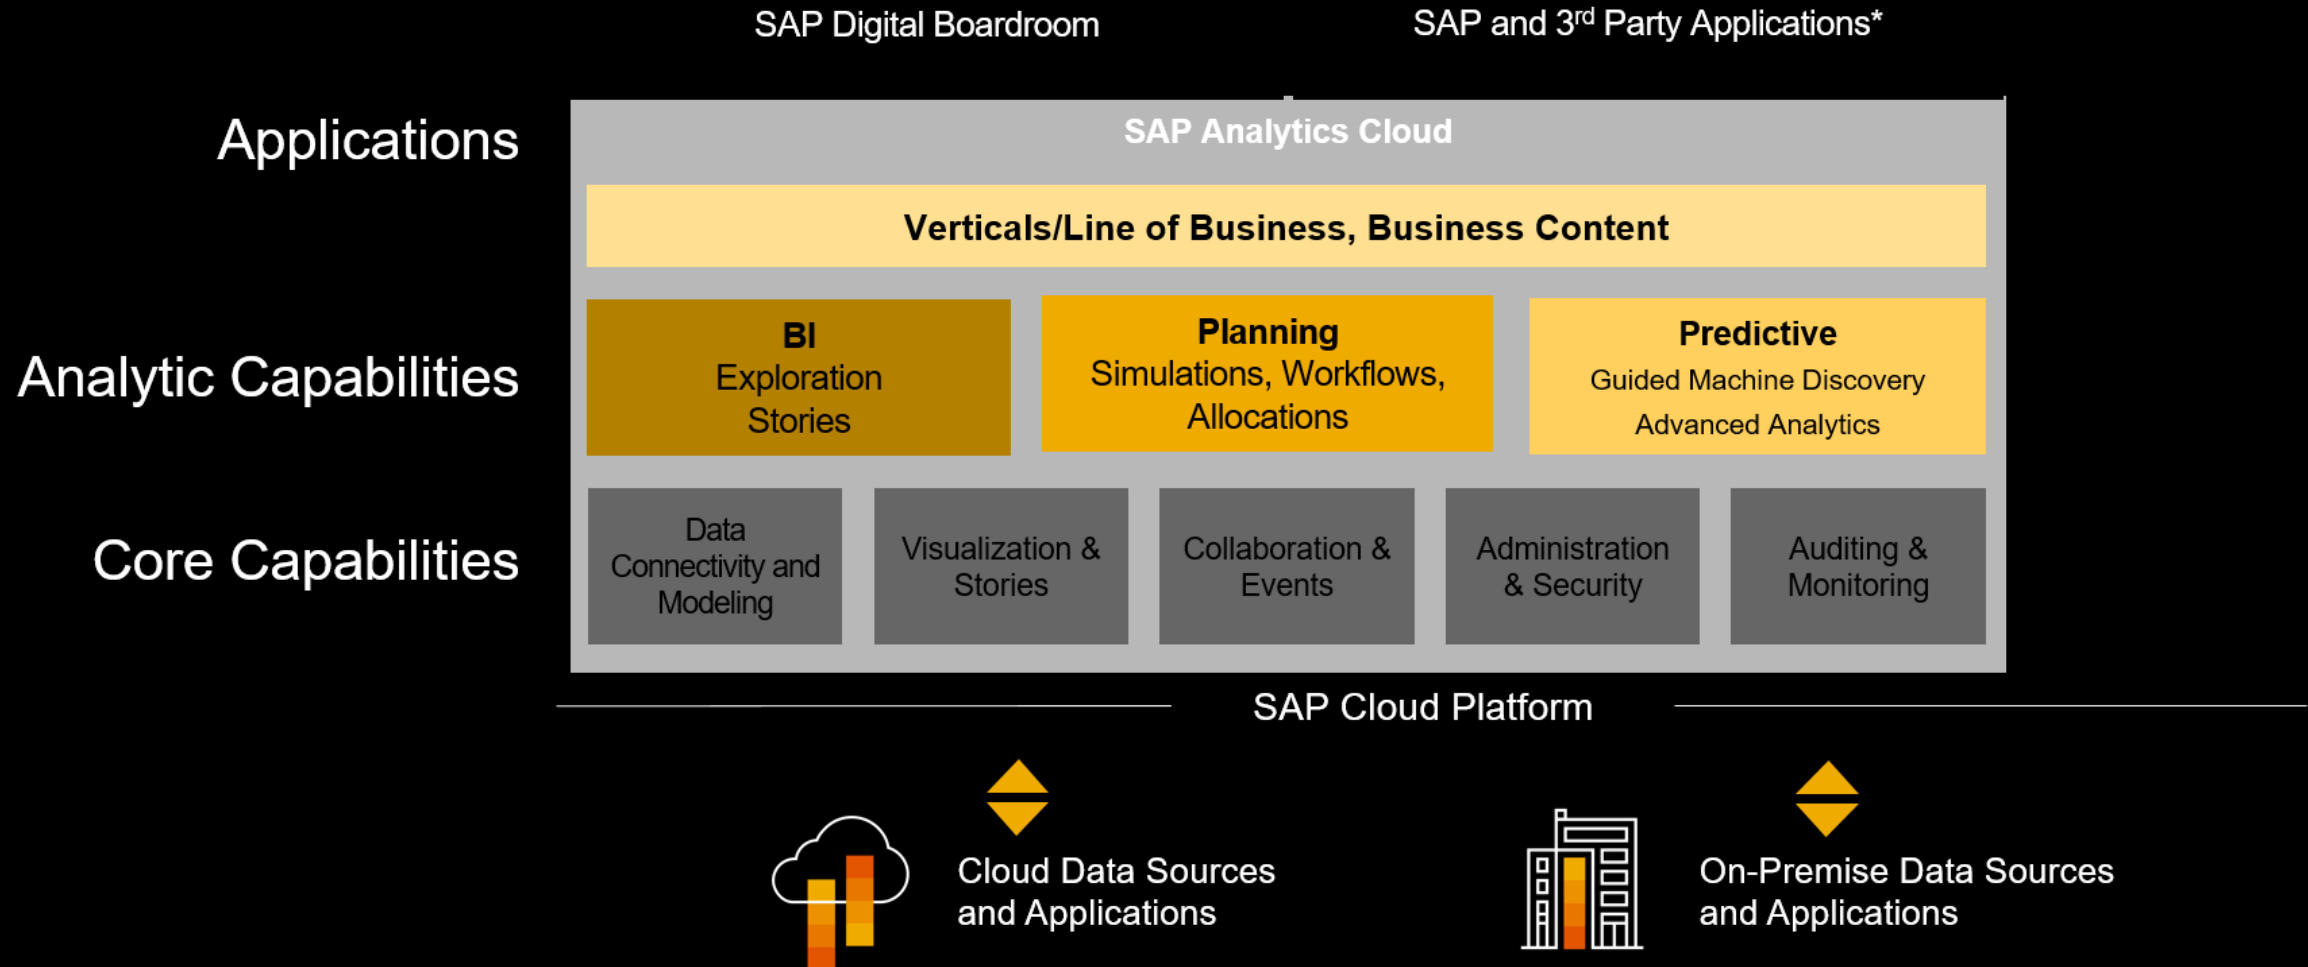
SAP Digital Boardroom

SAP and 3$^{rd}$ Party Applications*

Applications

SAP Analytics Cloud

Verticals/Line of Business, Business Content

Analytic Capabilities

BI
Exploration
Stories

Planning
Simulations, Workflows, Allocations

Predictive
Guided Machine Discovery
Advanced Analytics

Core Capabilities

Data Connectivity and Modeling

Visualization & Stories

Collaboration & Events

Administration & Security

Auditing & Monitoring

SAP Cloud Platform

Cloud Data Sources and Applications

On-Premise Data Sources and Applications